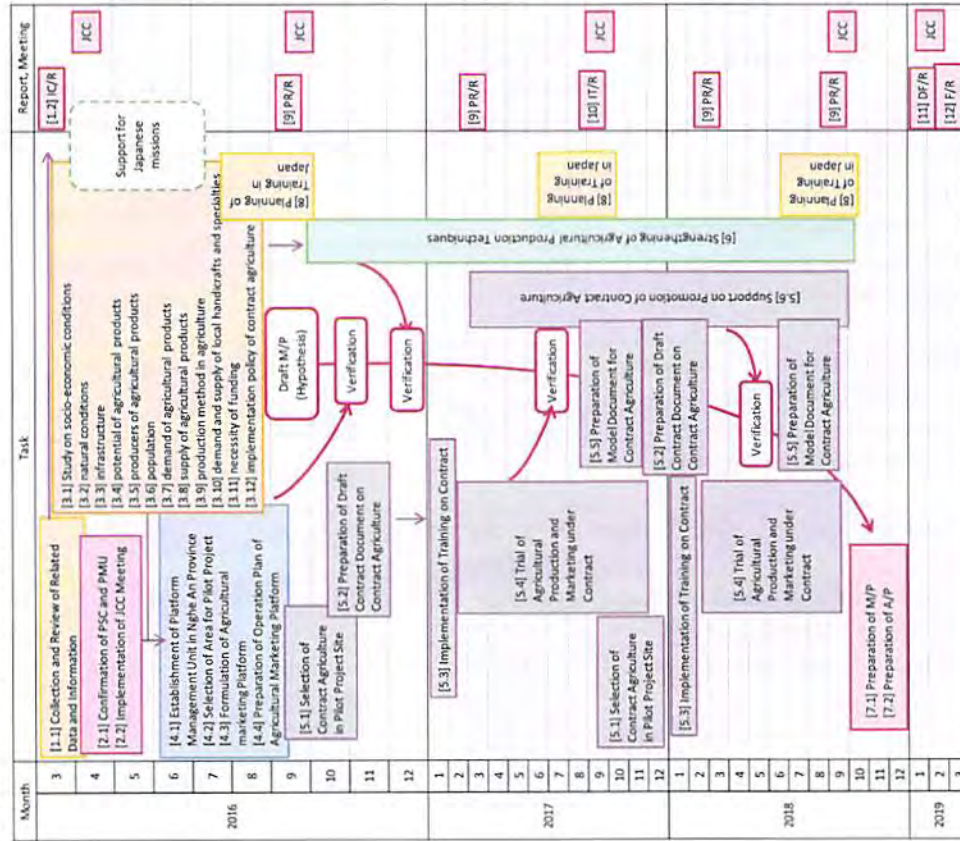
Month

Task

Report, Meeting

2016

3
4
5
6
7
8
9
10
11
12

2017

1
2
3
4
5
6
7
8
9
10
11
12

2018

1
2
3
4
5
6
7
8
9
10
11
12

2019

1
2

[1.1] Collection and Review of Related Data and Information

[2.1] Confirmation of PSC and PMU
[2.2] Implementation of JCC Meeting

[3.1] Study on socio-economic conditions
[3.2] natural conditions
[3.3] infrastructure
[3.4] potential of agricultural products
[3.5] producers of agricultural products
[3.6] population
[3.7] demand of agricultural products
[3.8] supply of agricultural products
[3.9] production method in agriculture
[3.10] demand and supply of local handicrafts and specialties
[3.11] necessity of funding
[3.12] implementation policy of contract agriculture

Support for Japanese missions

[8] Planning of Training in Japan

[4.1] Establishment of Platform Management Unit in Nghe An Province
[4.2] Selection of Area for Pilot Project
[4.3] Formulation of Agricultural marketing Platform
[4.4] Preparation of Operation Plan of Agricultural Marketing Platform

[5.1] Selection of Contract Agriculture in Pilot Project Site

[5.2] Preparation of Draft Contract Document on Contract Agriculture

Draft M/P (Hypothesis)

Verification

Verification

[6] Strengthening of Agricultural Production Techniques

[5.6] Support on Promotion of Contract Agriculture

[5.3] Implementation of Training on Contract

[5.4] Trial of Agricultural Production and Marketing under Contract

Verification

[5.5] Preparation of Model Document for Contract Agriculture

[5.2] Preparation of Draft Contract Document on Contract Agriculture

[5.1] Selection of Contract Agriculture in Pilot Project Site

[8] Planning of Training in Japan

[5.3] Implementation of Training on Contract

[5.4] Trial of Agricultural Production and Marketing under Contract

Verification

[5.5] Preparation of Model Document for Contract Agriculture

[8] Planning of Training in Japan

[7.1] Preparation of M/P
[7.2] Preparation of A/P

[1.2] IC/R
JCC
[9] PR/R
JCC
[9] PR/R
[10] IT/R
JCC
[9] PR/R
[9] PR/R
JCC
[11] DF/R
[12] F/R
JCC